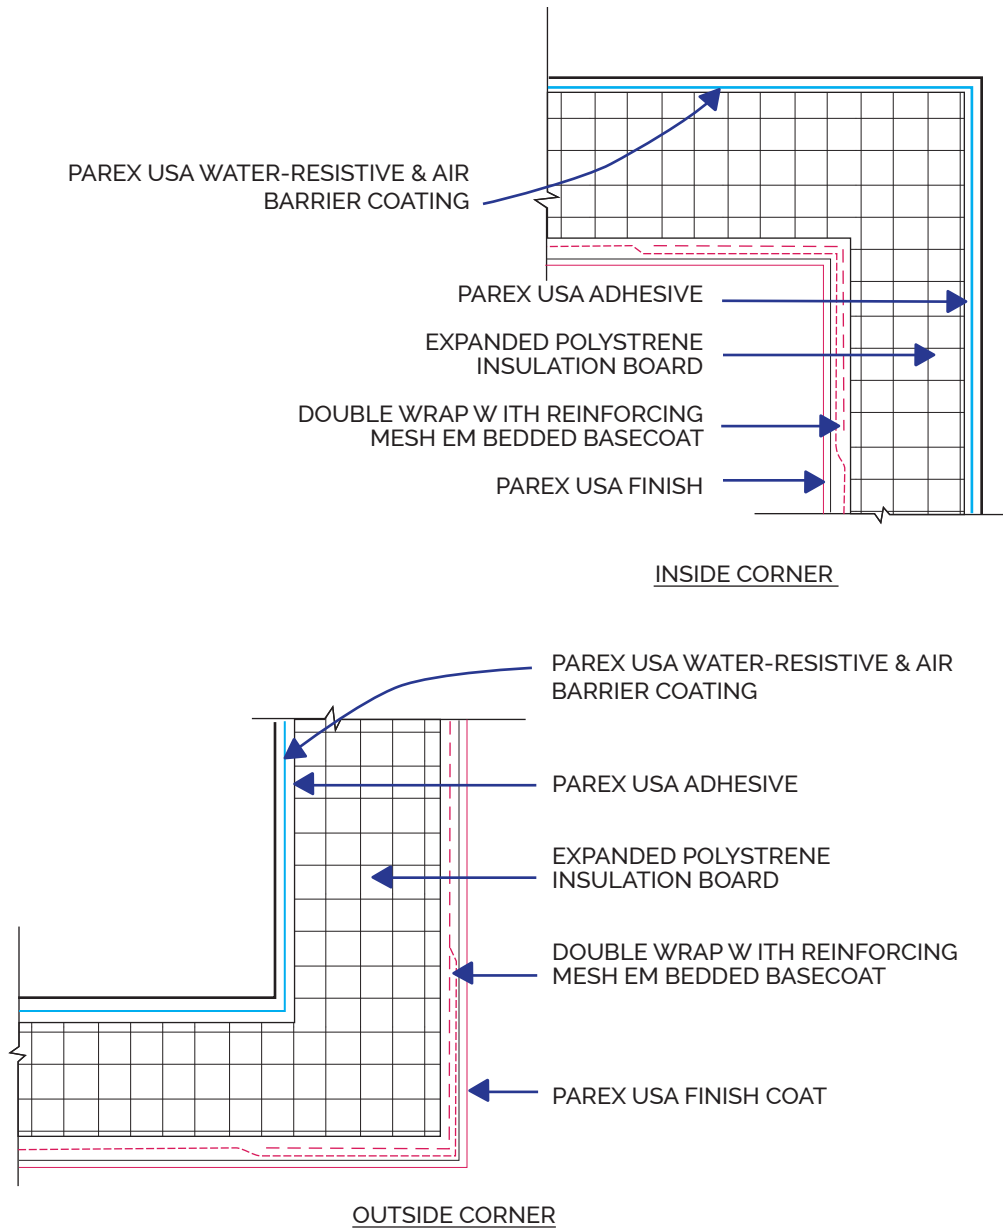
PAREX USA WATER-RESISTIVE & AIR BARRIER COATING

PAREX USA ADHESIVE

EXPANDED POLYSTRENE INSULATION BOARD

DOUBLE WRAP W ITH REINFORCING MESH EM BEDDED BASECOAT

PAREX USA FINISH

INSIDE CORNER

PAREX USA WATER-RESISTIVE & AIR BARRIER COATING

PAREX USA ADHESIVE

EXPANDED POLYSTRENE INSULATION BOARD

DOUBLE WRAP W ITH REINFORCING MESH EM BEDDED BASECOAT

PAREX USA FINISH COAT

OUTSIDE CORNER